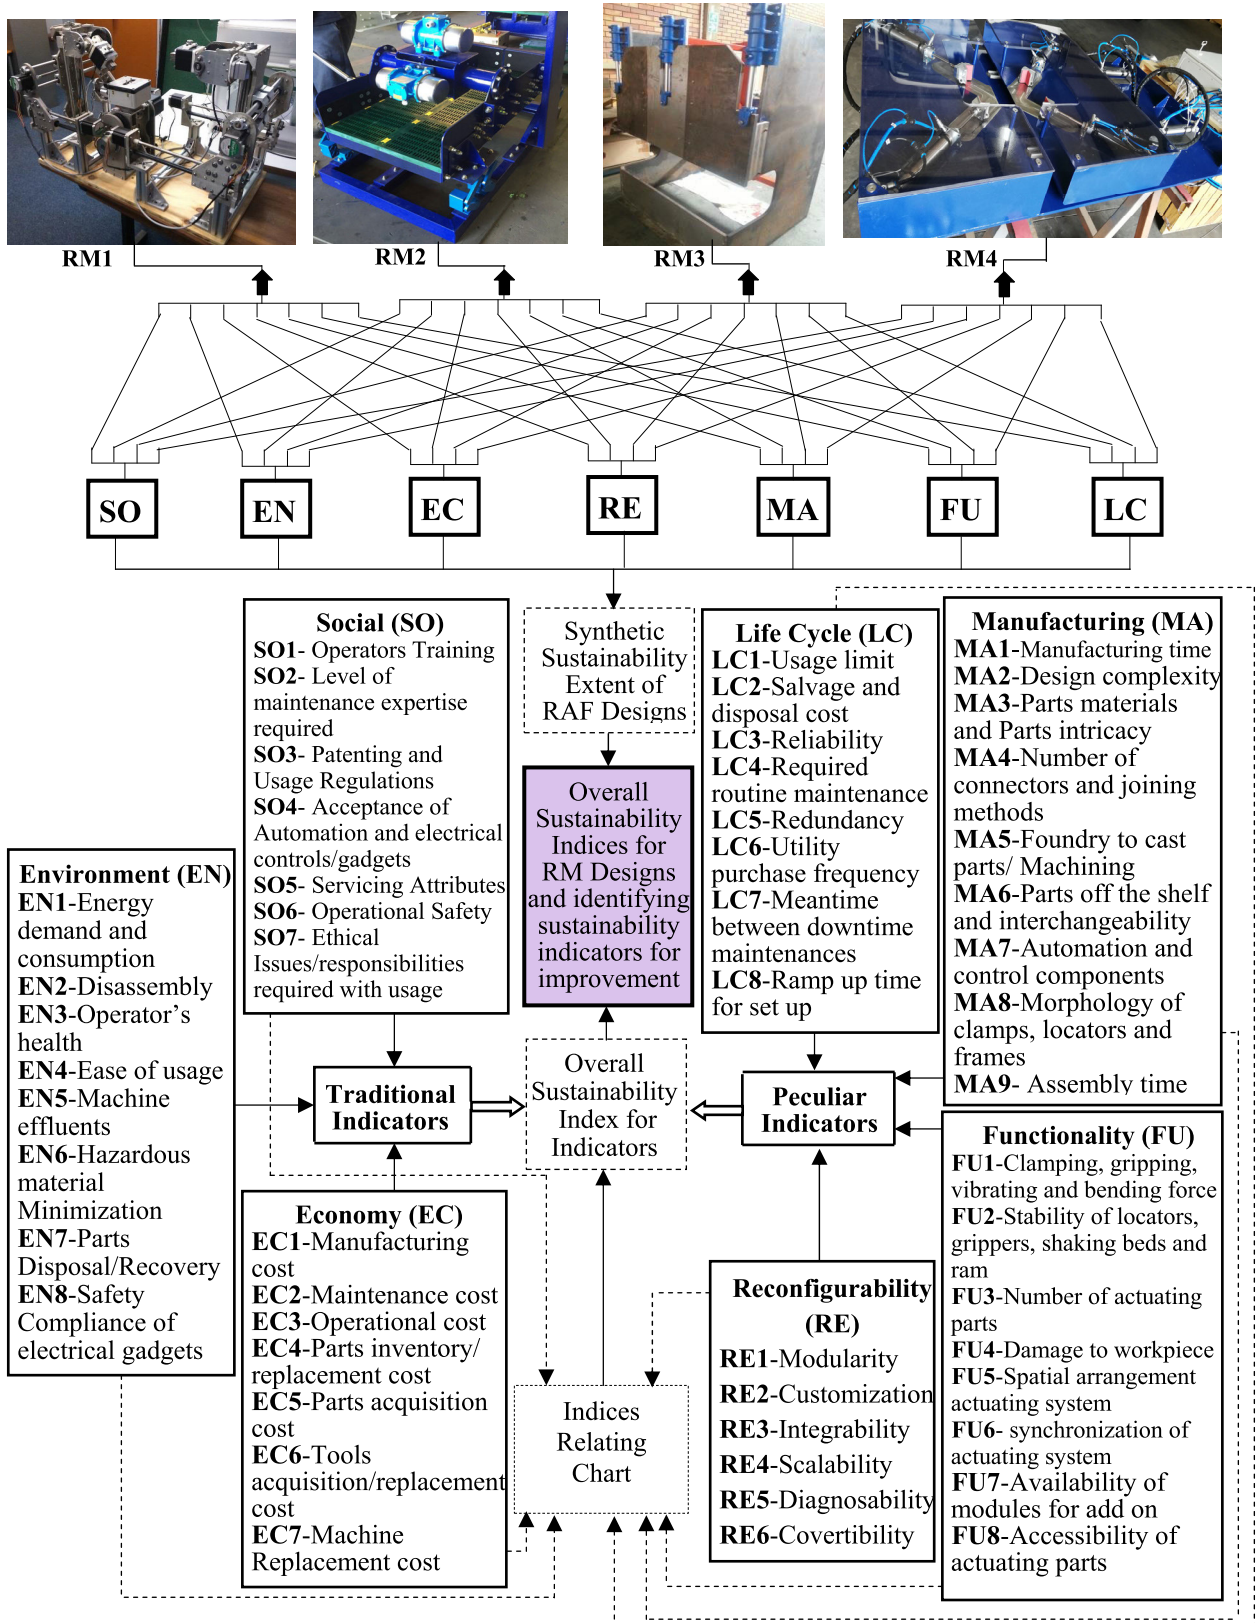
RM1

RM2

RM3

RM4

SO

EN

EC

RE

MA

FU

LC

Social (SO)
SO1- Operators Training
SO2- Level of maintenance expertise required
SO3- Patenting and Usage Regulations
SO4- Acceptance of Automation and electrical controls/gadgets
SO5- Servicing Attributes
SO6- Operational Safety
SO7- Ethical Issues/responsibilities required with usage

Synthetic Sustainability Extent of RAF Designs

Overall Sustainability Indices for RM Designs and identifying sustainability indicators for improvement

Life Cycle (LC)
LC1-Usage limit
LC2-Salvage and disposal cost
LC3-Reliability
LC4-Required routine maintenance
LC5-Redundancy
LC6-Utility purchase frequency
LC7-Meantime between downtime maintenances
LC8-Ramp up time for set up

Manufacturing (MA)
MA1-Manufacturing time
MA2-Design complexity
MA3-Parts materials and Parts intricacy
MA4-Number of connectors and joining methods
MA5-Foundry to cast parts/ Machining
MA6-Parts off the shelf and interchangeability
MA7-Automation and control components
MA8-Morphology of clamps, locators and frames
MA9- Assembly time

Environment (EN)
EN1-Energy demand and consumption
EN2-Disassembly
EN3-Operator’s health
EN4-Ease of usage
EN5-Machine effluents
EN6-Hazardous material Minimization
EN7-Parts Disposal/Recovery
EN8-Safety Compliance of electrical gadgets

Traditional Indicators

Overall Sustainability Index for Indicators

Peculiar Indicators

Functionality (FU)
FU1-Clamping, gripping, vibrating and bending force
FU2-Stability of locators, grippers, shaking beds and ram
FU3-Number of actuating parts
FU4-Damage to workpiece
FU5-Spatial arrangement actuating system
FU6- synchronization of actuating system
FU7-Availability of modules for add on
FU8-Accessibility of actuating parts

Economy (EC)
EC1-Manufacturing cost
EC2-Maintenance cost
EC3-Operational cost
EC4-Parts inventory/ replacement cost
EC5-Parts acquisition cost
EC6-Tools acquisition/replacement cost
EC7-Machine Replacement cost

Indices Relating Chart

Reconfigurability (RE)
RE1-Modularity
RE2-Customization
RE3-Integrability
RE4-Scalability
RE5-Diagnosability
RE6-Covertibility